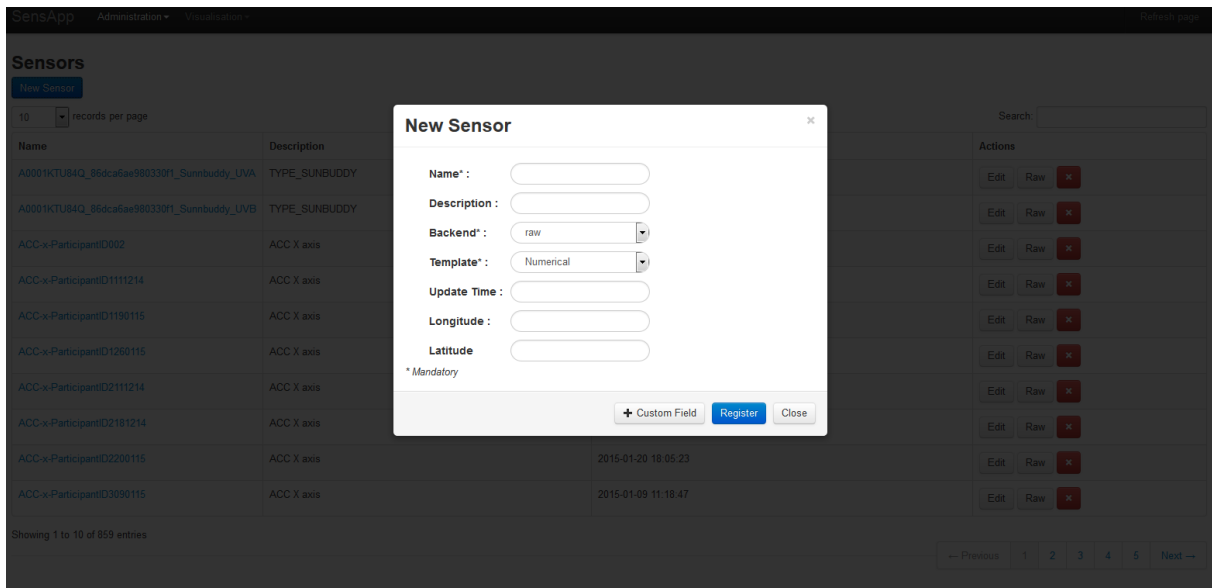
SensApp Administration ▾ Visualisation ▾ Refresh page

Sensors

New Sensor

10 ▾ records per page

Search:

| Name | Description | | Actions |
|---|---|---|---|
| A0001KTU84Q_86dca6ae980330f1_Sunnbuddy_UVA | TYPE_SUNBUDDY | | Edit Raw × |
| A0001KTU84Q_86dca6ae980330f1_Sunnbuddy_UVB | TYPE_SUNBUDDY | | Edit Raw × |
| ACC-x-ParticipantID002 | ACC X axis | | Edit Raw × |
| ACC-x-ParticipantID1111214 | ACC X axis | | Edit Raw × |
| ACC-x-ParticipantID1190115 | ACC X axis | | Edit Raw × |
| ACC-x-ParticipantID1260115 | ACC X axis | | Edit Raw × |
| ACC-x-ParticipantID2111214 | ACC X axis | | Edit Raw × |
| ACC-x-ParticipantID2181214 | ACC X axis | | Edit Raw × |
| ACC-x-ParticipantID2200115 | ACC X axis | 2015-01-20 18:05:23 | Edit Raw × |
| ACC-x-ParticipantID3090115 | ACC X axis | 2015-01-09 11:18:47 | Edit Raw × |

Showing 1 to 10 of 859 entries

← Previous 1 2 3 4 5 Next →

New Sensor ×

Name* :

Description :

Backend* : raw

Template* : Numerical

Update Time :

Longitude :

Latitude

* Mandatory

+ Custom Field Register Close